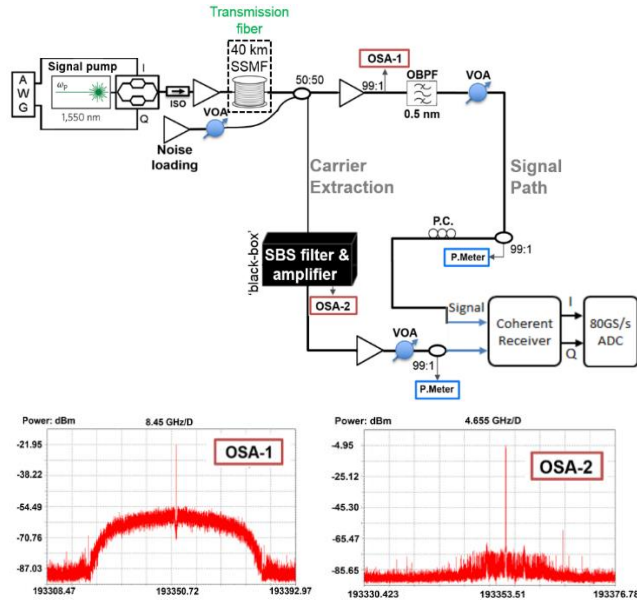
Transmission fiber

A W G

Signal pump

$\omega_P$

1,550 nm

I

Q

ISO

40 km SSMF

VOA

Noise loading

50:50

OSA-1

99:1

OBPF

0.5 nm

VOA

Carrier Extraction

Signal Path

'black-box'

SBS filter & amplifier

OSA-2

P.C.

P.Meter

99:1

Signal

Coherent Receiver

I

Q

80GS/s ADC

VOA

99:1

P.Meter

Power: dBm

8.45 GHz/D

OSA-1

-21.95

-38.22

-54.49

-70.76

-87.03

193308.47

193350.72

193392.97

Power: dBm

4.655 GHz/D

OSA-2

-4.95

-25.12

-45.30

-65.47

-85.65

193330.423

193353.51

193376.78